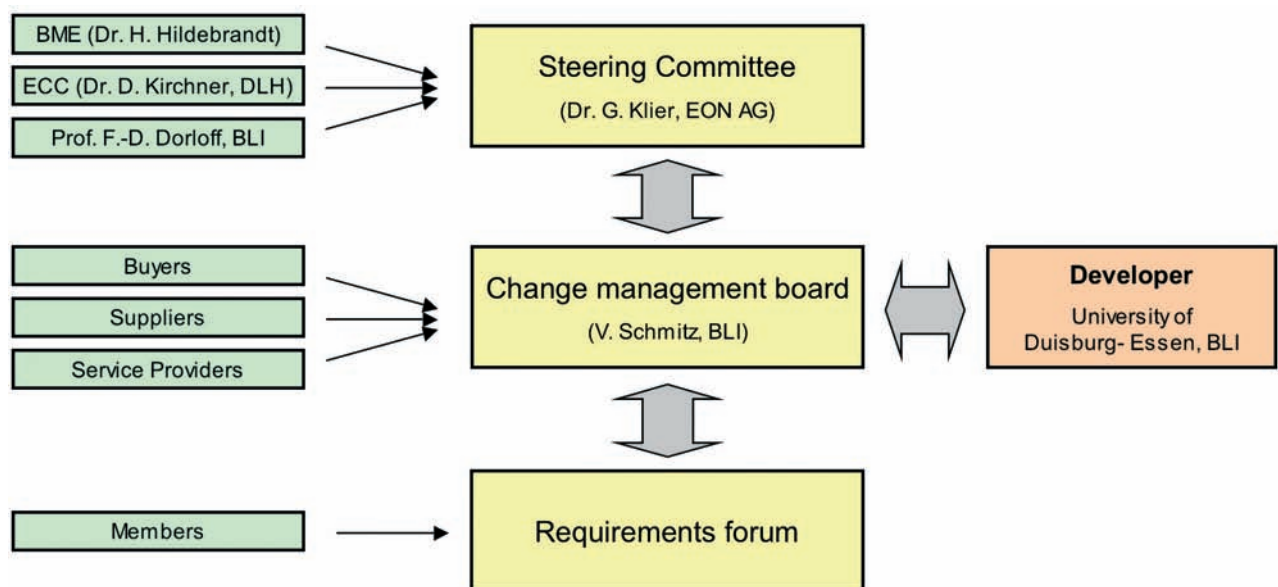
BME (Dr. H. Hildebrandt)

ECC (Dr. D. Kirchner, DLH)

Prof. F.-D. Dorloff, BLI

Steering Committee

(Dr. G. Klier, EON AG)

Buyers

Suppliers

Service Providers

Change management board

(V. Schmitz, BLI)

Developer

University of Duisburg- Essen, BLI

Members

Requirements forum